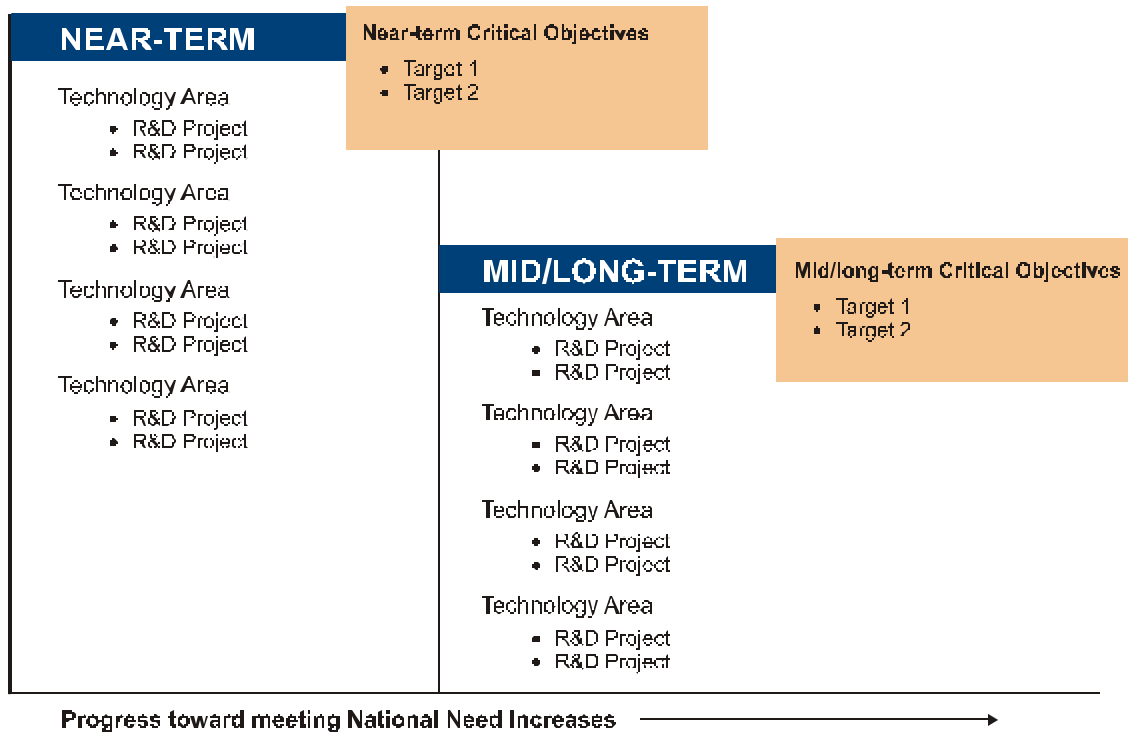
NEAR-TERM

Near-term Critical Objectives

- Target 1
- Target 2

Technology Area

- R&D Project
- R&D Project

Technology Area

- R&D Project
- R&D Project

Technology Area

- R&D Project
- R&D Project

Technology Area

- R&D Project
- R&D Project

MID/LONG-TERM

Mid/long-term Critical Objectives

- Target 1
- Target 2

Technology Area

- R&D Project
- R&D Project

Technology Area

- R&D Project
- R&D Project

Technology Area

- R&D Project
- R&D Project

Technology Area

- R&D Project
- R&D Project

Progress toward meeting National Need Increases